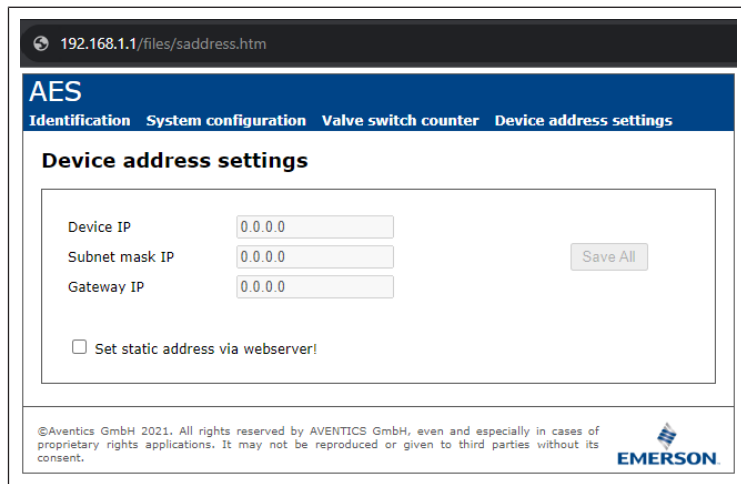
192.168.1.1/files/saddress.htm

AES

Identification System configuration Valve switch counter Device address settings

Device address settings

Device IP 0.0.0.0

Subnet mask IP 0.0.0.0

Gateway IP 0.0.0.0

Save All

Set static address via webserver!

©Aventics GmbH 2021. All rights reserved by AVENTICS GmbH, even and especially in cases of proprietary rights applications. It may not be reproduced or given to third parties without its consent.

EMERSON.